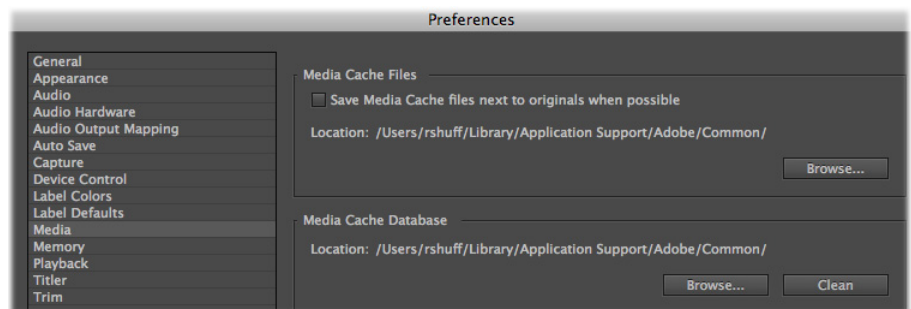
Preferences

General
Appearance
Audio
Audio Hardware
Audio Output Mapping
Auto Save
Capture
Device Control
Label Colors
Label Defaults
Media
Memory
Playback
Titler
Trim

Media Cache Files

Save Media Cache files next to originals when possible

Location: /Users/rshuff/Library/Application Support/Adobe/Common/

Browse...

Media Cache Database

Location: /Users/rshuff/Library/Application Support/Adobe/Common/

Browse...
Clean